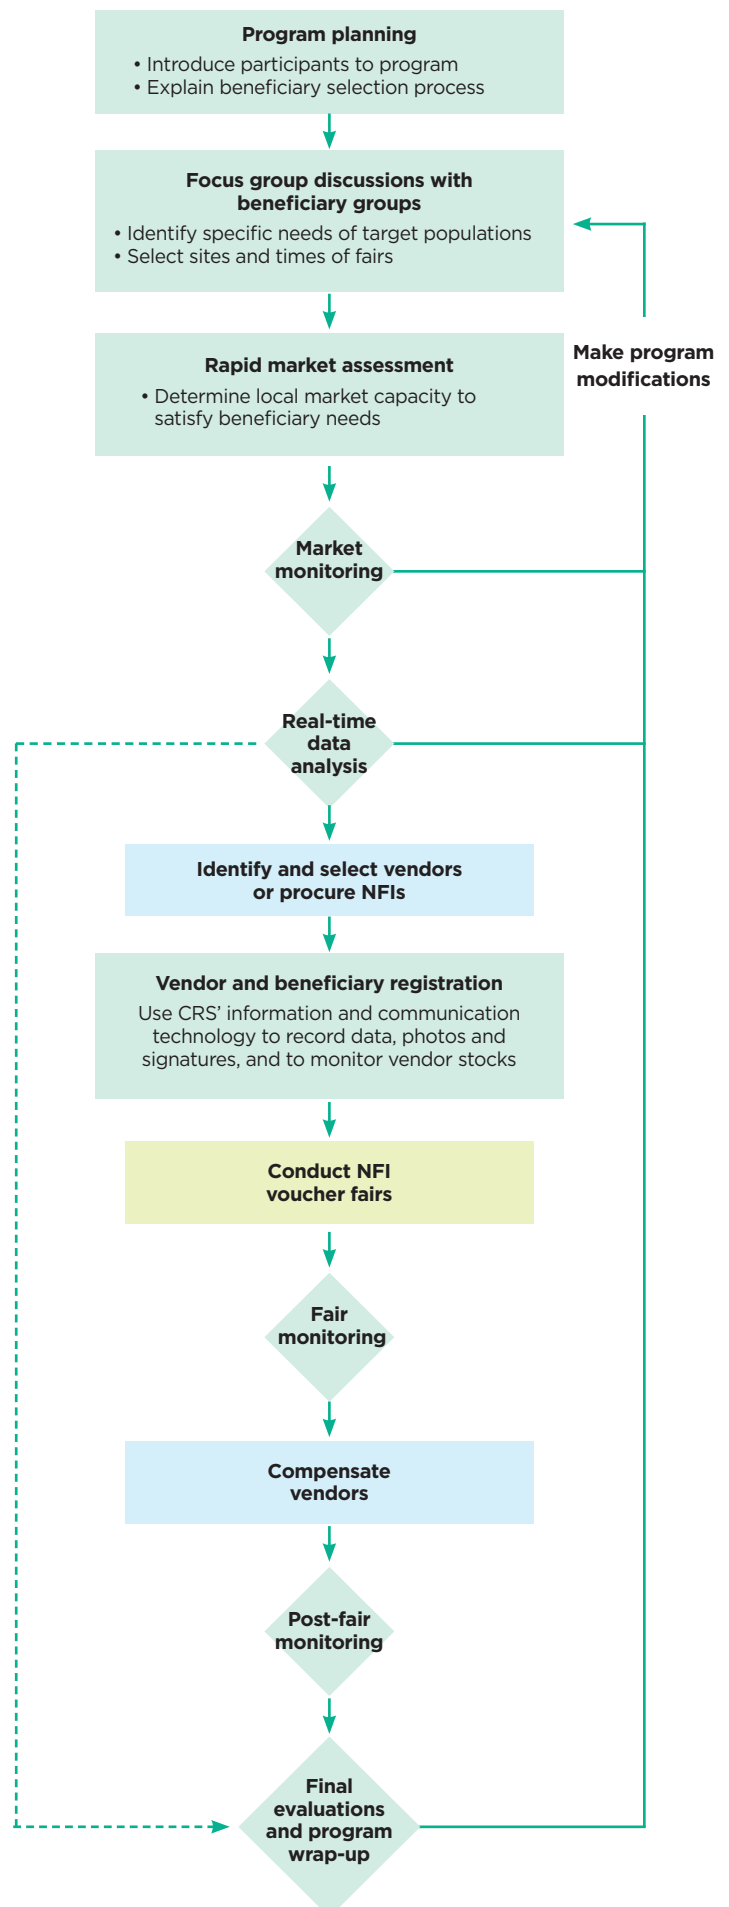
Program planning
• Introduce participants to program
• Explain beneficiary selection process

Focus group discussions with beneficiary groups
• Identify specific needs of target populations
• Select sites and times of fairs

Rapid market assessment
• Determine local market capacity to satisfy beneficiary needs

Make program modifications

Market monitoring

Real-time data analysis

Identify and select vendors or procure NFIs

Vendor and beneficiary registration
Use CRS' information and communication technology to record data, photos and signatures, and to monitor vendor stocks

Conduct NFI voucher fairs

Fair monitoring

Compensate vendors

Post-fair monitoring

Final evaluations and program wrap-up